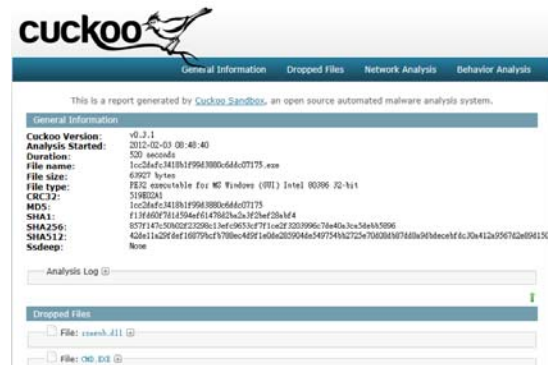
cuckoo

General Information Dropped Files Network Analysis Behavior Analysis

This is a report generated by Cuckoo Sandbox, an open source automated malware analysis system.

General Information

| | |
|---|---|
| Cuckoo Version: | v0.3.1 |
| Analysis Started: | 2012-02-03 08:48:40 |
| Duration: | 520 seconds |
| File name: | 1cc2fafc3418b1f99d3880c6d6c07175.exe |
| File size: | 63927 bytes |
| File type: | PE32 executable for MS Windows (GUI) Intel 80386 32-bit |
| CRC32: | 519B02A1 |
| MD5: | 1cc2fafc3418b1f99d3880c6d6c07175 |
| SHA1: | f13f460f7d1d594ef6147842b2a2f2bef28abf4 |
| SHA256: | 857f147c50b02f23298c13efc9653cf7f1ce2f3203996c76e40a3ca5deb5896 |
| SHA512: | 42de11a29f8ef16879bcf b786ec4d5f1e06e285904de549754b2725e70608d607dd0a9d8dece bf6c30a412a95676 2e894150 |
| Ssdeep: | None |

Analysis Log

Dropped Files

File: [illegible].dll

File: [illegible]